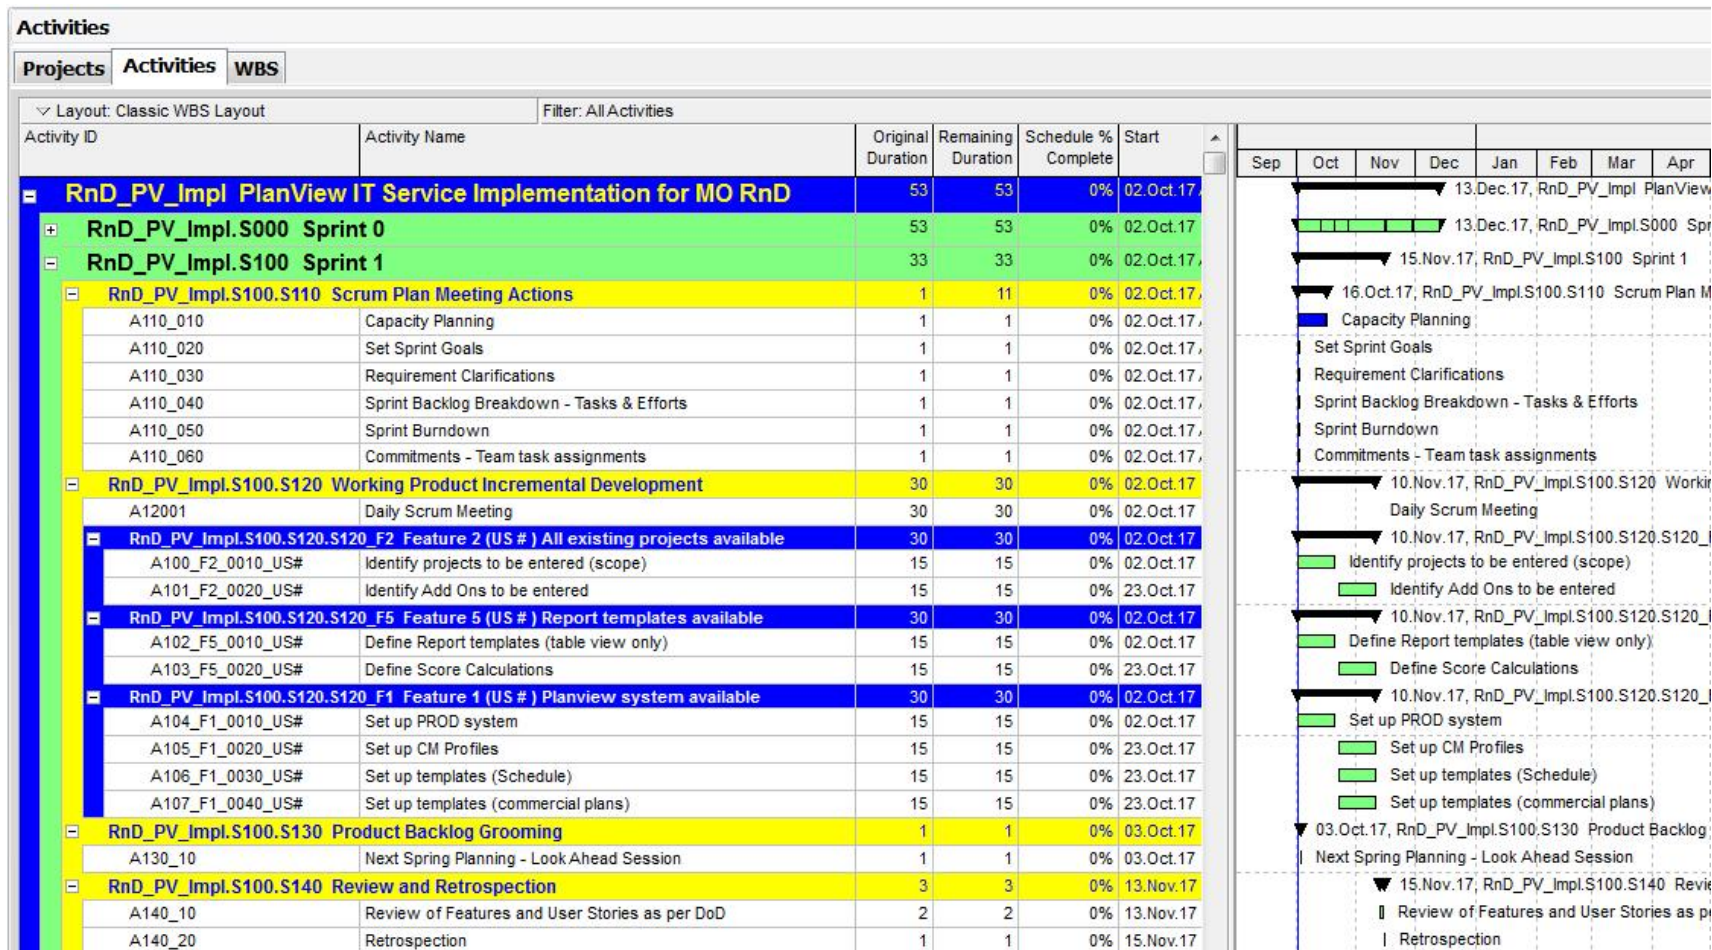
Activities

Projects | Activities | WBS

Layout: Classic WBS Layout | Filter: All Activities

| Activity ID | Activity Name | Original Duration | Remaining Duration | Schedule % Complete | Start |
|---|---|---|---|---|---|
| RnD_PV_Impl PlanView IT Service Implementation for MO RnD | | 53 | 53 | 0% | 02.Oct.17 |
| RnD_PV_Impl.S000 Sprint 0 | | 53 | 53 | 0% | 02.Oct.17 |
| RnD_PV_Impl.S100 Sprint 1 | | 33 | 33 | 0% | 02.Oct.17 |
| RnD_PV_Impl.S100.S110 Scrum Plan Meeting Actions | | 1 | 11 | 0% | 02.Oct.17 |
| A110_010 | Capacity Planning | 1 | 1 | 0% | 02.Oct.17 |
| A110_020 | Set Sprint Goals | 1 | 1 | 0% | 02.Oct.17 |
| A110_030 | Requirement Clarifications | 1 | 1 | 0% | 02.Oct.17 |
| A110_040 | Sprint Backlog Breakdown - Tasks & Efforts | 1 | 1 | 0% | 02.Oct.17 |
| A110_050 | Sprint Burndown | 1 | 1 | 0% | 02.Oct.17 |
| A110_060 | Commitments - Team task assignments | 1 | 1 | 0% | 02.Oct.17 |
| RnD_PV_Impl.S100.S120 Working Product Incremental Development | | 30 | 30 | 0% | 02.Oct.17 |
| A12001 | Daily Scrum Meeting | 30 | 30 | 0% | 02.Oct.17 |
| RnD_PV_Impl.S100.S120.S120_F2 Feature 2 (US # ) All existing projects available | | 30 | 30 | 0% | 02.Oct.17 |
| A100_F2_0010_US# | Identify projects to be entered (scope) | 15 | 15 | 0% | 02.Oct.17 |
| A101_F2_0020_US# | Identify Add Ons to be entered | 15 | 15 | 0% | 23.Oct.17 |
| RnD_PV_Impl.S100.S120.S120_F5 Feature 5 (US # ) Report templates available | | 30 | 30 | 0% | 02.Oct.17 |
| A102_F5_0010_US# | Define Report templates (table view only) | 15 | 15 | 0% | 02.Oct.17 |
| A103_F5_0020_US# | Define Score Calculations | 15 | 15 | 0% | 23.Oct.17 |
| RnD_PV_Impl.S100.S120.S120_F1 Feature 1 (US # ) Planview system available | | 30 | 30 | 0% | 02.Oct.17 |
| A104_F1_0010_US# | Set up PROD system | 15 | 15 | 0% | 02.Oct.17 |
| A105_F1_0020_US# | Set up CM Profiles | 15 | 15 | 0% | 23.Oct.17 |
| A106_F1_0030_US# | Set up templates (Schedule) | 15 | 15 | 0% | 23.Oct.17 |
| A107_F1_0040_US# | Set up templates (commercial plans) | 15 | 15 | 0% | 23.Oct.17 |
| RnD_PV_Impl.S100.S130 Product Backlog Grooming | | 1 | 1 | 0% | 03.Oct.17 |
| A130_10 | Next Spring Planning - Look Ahead Session | 1 | 1 | 0% | 03.Oct.17 |
| RnD_PV_Impl.S100.S140 Review and Retrospection | | 3 | 3 | 0% | 13.Nov.17 |
| A140_10 | Review of Features and User Stories as per DoD | 2 | 2 | 0% | 13.Nov.17 |
| A140_20 | Retrospection | 1 | 1 | 0% | 15.Nov.17 |

Sep | Oct | Nov | Dec | Jan | Feb | Mar | Apr

13.Dec.17, RnD_PV_Impl PlanView
13.Dec.17, RnD_PV_Impl.S000 Spr
15.Nov.17, RnD_PV_Impl.S100 Sprint 1
16.Oct.17, RnD_PV_Impl.S100.S110 Scrum Plan M
Capacity Planning
Set Sprint Goals
Requirement Clarifications
Sprint Backlog Breakdown - Tasks & Efforts
Sprint Burndown
Commitments - Team task assignments
10.Nov.17, RnD_PV_Impl.S100.S120 Workin
Daily Scrum Meeting
10.Nov.17, RnD_PV_Impl.S100.S120.S120_
Identify projects to be entered (scope)
Identify Add Ons to be entered
10.Nov.17, RnD_PV_Impl.S100.S120.S120_
Define Report templates (table view only)
Define Score Calculations
10.Nov.17, RnD_PV_Impl.S100.S120.S120_
Set up PROD system
Set up CM Profiles
Set up templates (Schedule)
Set up templates (commercial plans)
03.Oct.17, RnD_PV_Impl.S100.S130 Product Backlog
Next Spring Planning - Look Ahead Session
15.Nov.17, RnD_PV_Impl.S100.S140 Revie
Review of Features and User Stories as p
Retrospection